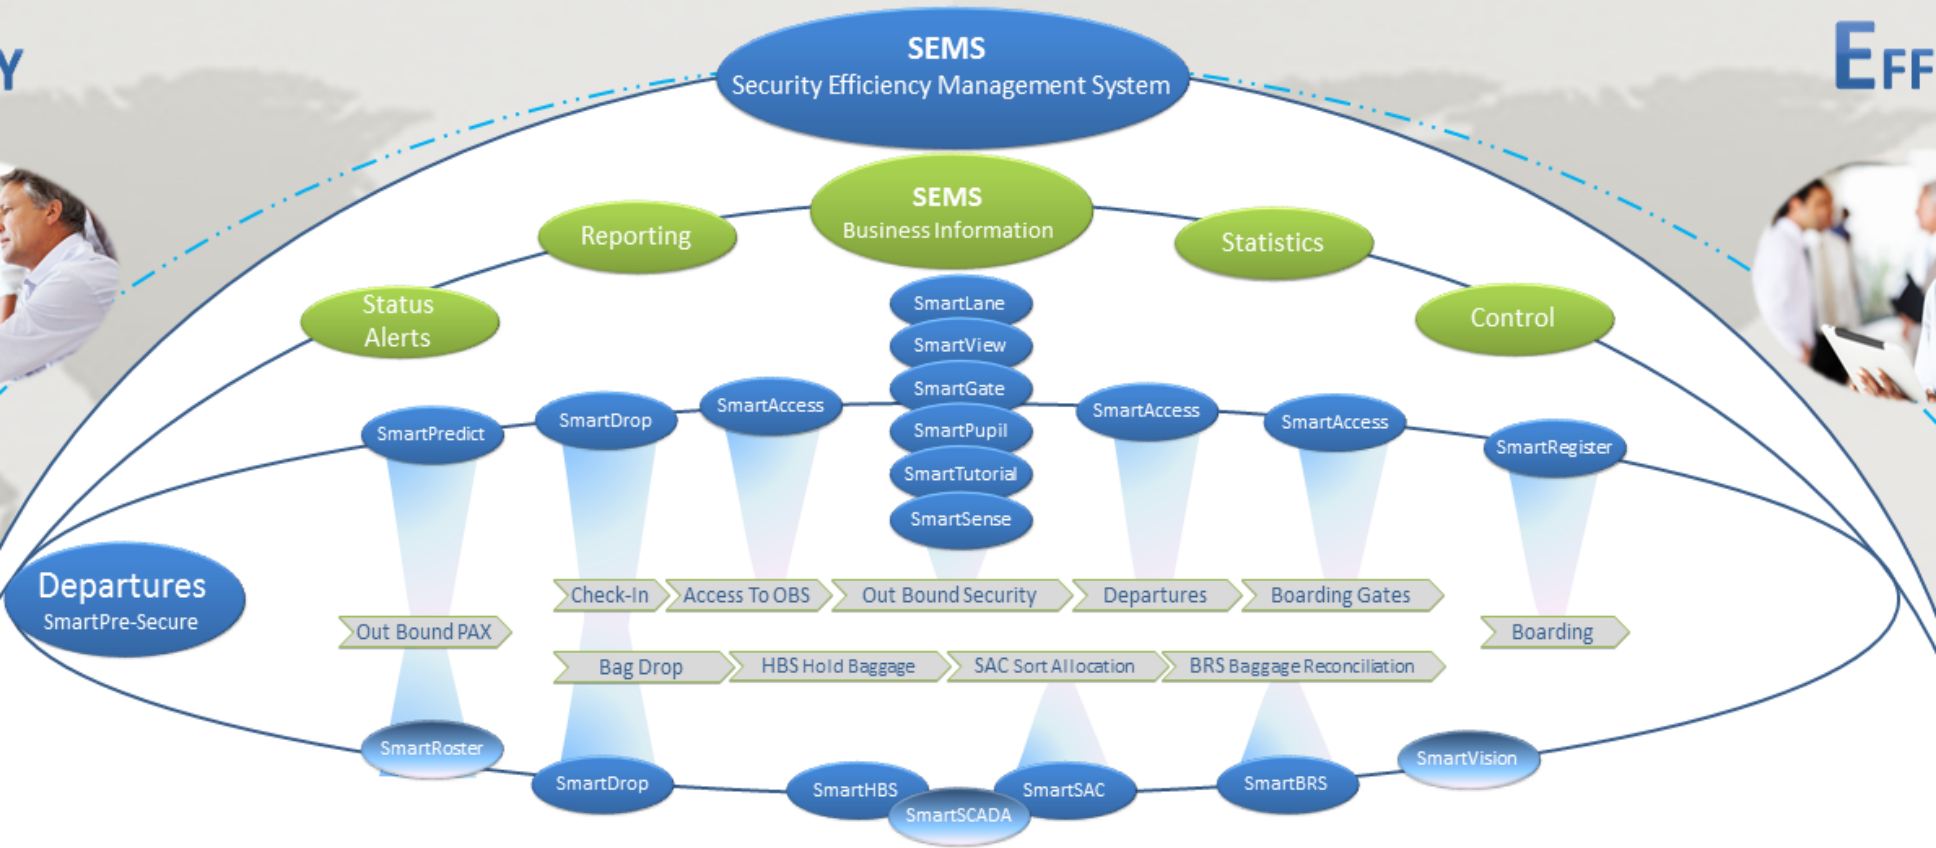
Y

EFF

SEMS
Security Efficiency Management System

SEMS
Business Information

Reporting

Statistics

Status
Alerts

Control

SmartLane
SmartView
SmartGate
SmartPupil
SmartTutorial
SmartSense

SmartPredict
SmartDrop
SmartAccess
SmartAccess
SmartAccess
SmartRegister

Departures
SmartPre-Secure

Check-In
Access To OBS
Out Bound Security
Departures
Boarding Gates

Out Bound PAX

Boarding

Bag Drop
HBS Hold Baggage
SAC Sort Allocation
BRS Baggage Reconciliation

SmartRoster
SmartDrop
SmartHBS
SmartSCADA
SmartSAC
SmartBRS
SmartVision